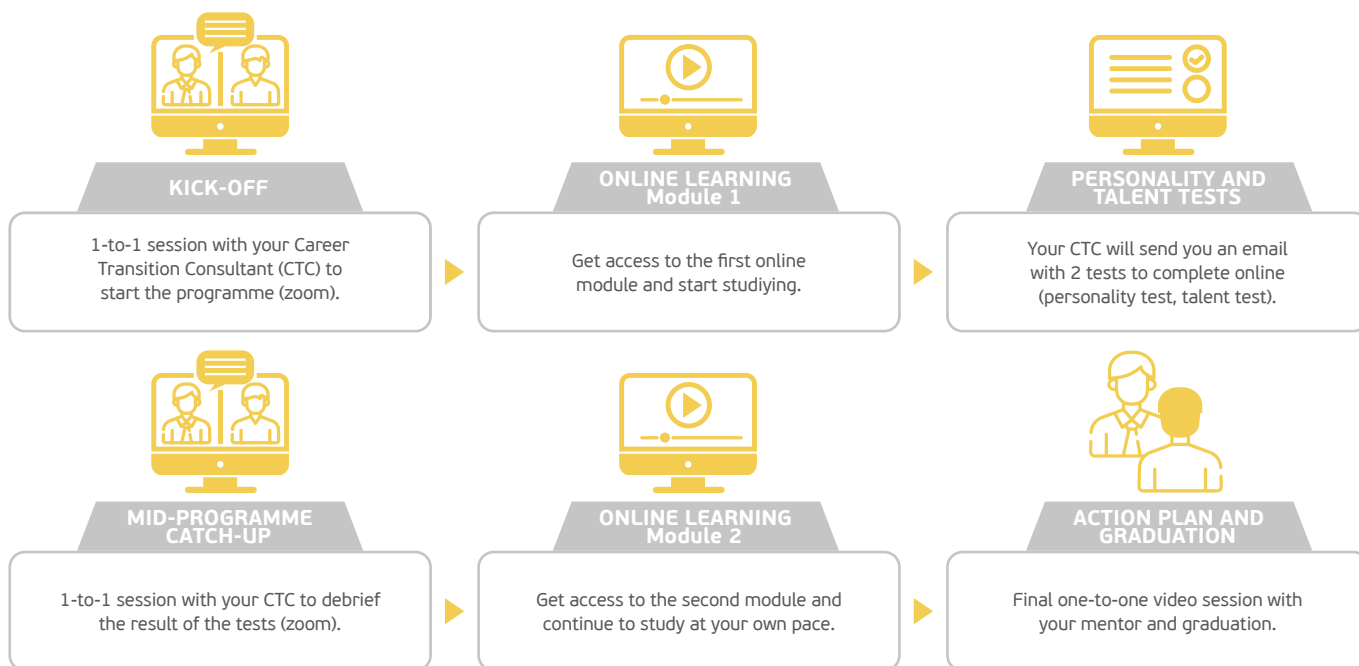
KICK-OFF

1-to-1 session with your Career Transition Consultant (CTC) to start the programme (zoom).

ONLINE LEARNING
Module 1

Get access to the first online module and start studiying.

PERSONALITY AND TALENT TESTS

Your CTC will send you an email with 2 tests to complete online (personality test, talent test).

MID-PROGRAMME CATCH-UP

1-to-1 session with your CTC to debrief the result of the tests (zoom).

ONLINE LEARNING
Module 2

Get access to the second module and continue to study at your own pace.

ACTION PLAN AND GRADUATION

Final one-to-one video session with your mentor and graduation.